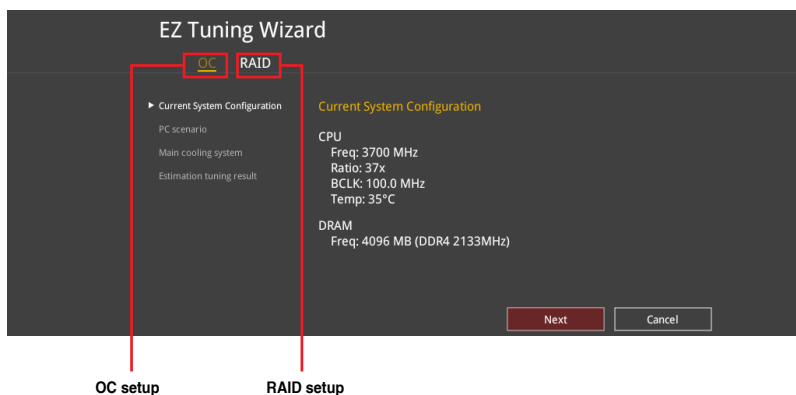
EZ Tuning Wizard

OC RAID

▶ Current System Configuration
PC scenario
Main cooling system
Estimation tuning result

Current System Configuration

CPU
Freq: 3700 MHz
Ratio: 37x
BCLK: 100.0 MHz
Temp: 35°C

DRAM
Freq: 4096 MB (DDR4 2133MHz)

Next Cancel

OC setup RAID setup